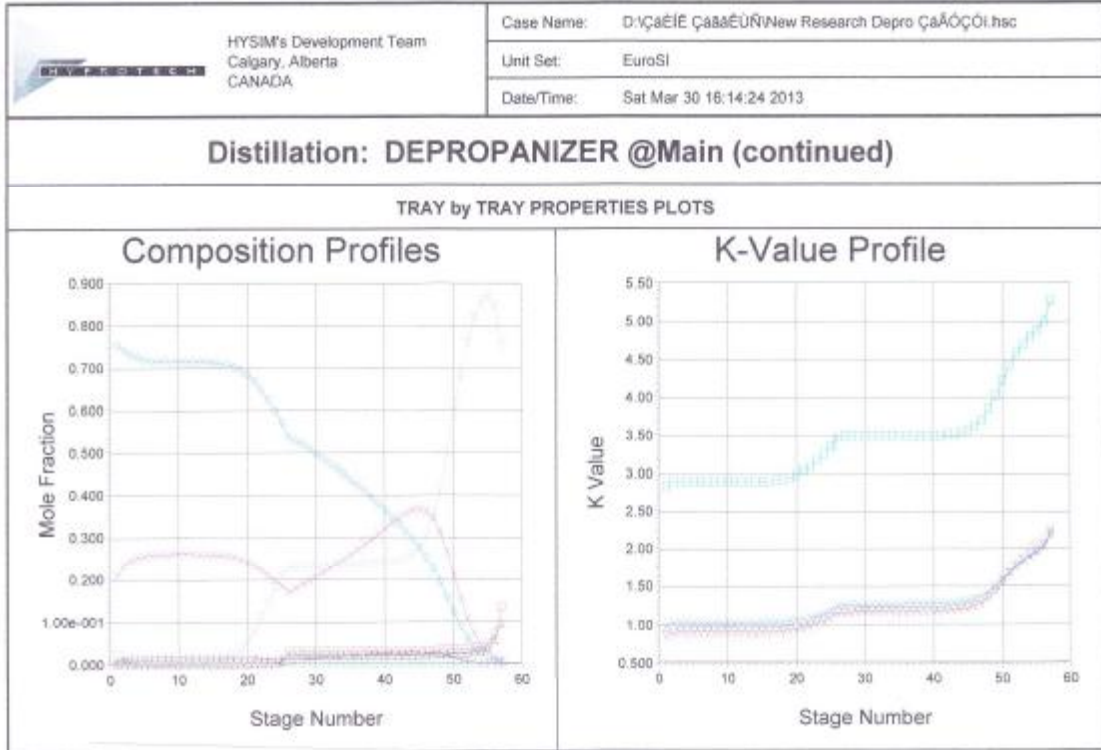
HYPROTECH

HYSIM's Development Team
Calgary, Alberta
CANADA

| Case Name: | D:\ÇaÊÌÊ ÇaßâÊÚÑ\New Research Depro ÇaÃÒÇÕI.hsc |
|---|---|
| Unit Set: | EuroSI |
| Date/Time: | Sat Mar 30 16:14:24 2013 |

Distillation: DEPROPANIZER @Main (continued)

TRAY by TRAY PROPERTIES PLOTS

Composition Profiles

Mole Fraction

0.900
0.800
0.700
0.600
0.500
0.400
0.300
0.200
1.00e-001
0.000

0 10 20 30 40 50 60

Stage Number

K-Value Profile

K Value

5.50
5.00
4.50
4.00
3.50
3.00
2.50
2.00
1.50
1.00
0.500

0 10 20 30 40 50 60

Stage Number